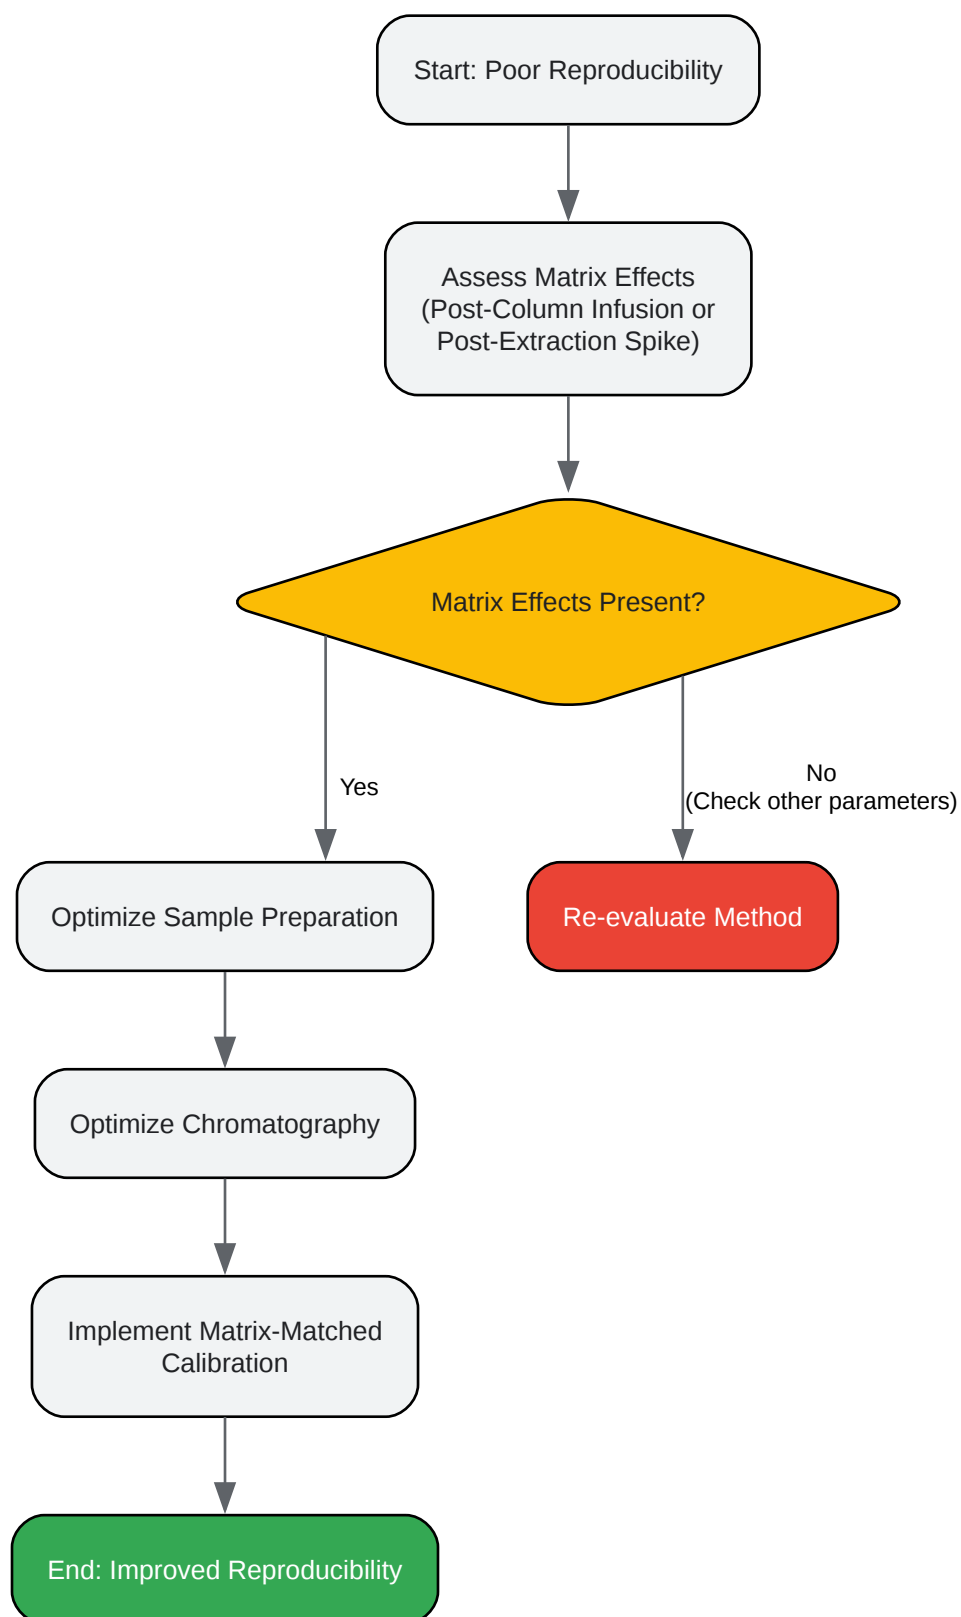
Start: Poor Reproducibility

Assess Matrix Effects (Post-Column Infusion or Post-Extraction Spike)

Matrix Effects Present?

Yes

No
(Check other parameters)

Optimize Sample Preparation

Re-evaluate Method

Optimize Chromatography

Implement Matrix-Matched Calibration

End: Improved Reproducibility